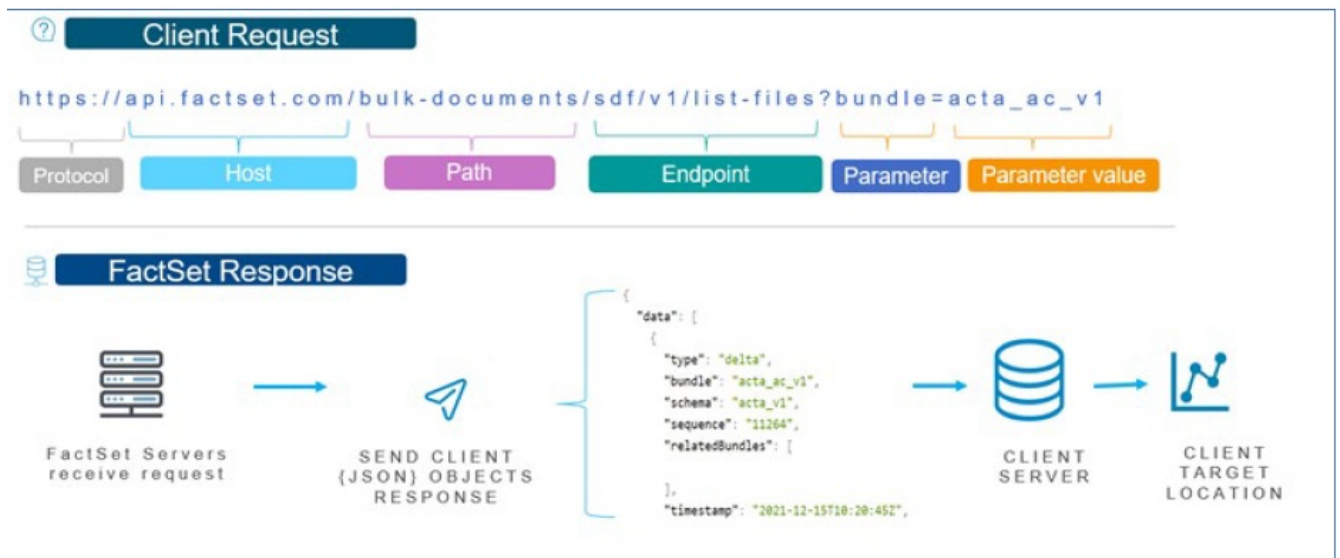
Client Request

https://api.factset.com/bulk-documents/sdf/v1/list-files?bundle=acta_ac_v1

Protocol

Host

Path

Endpoint

Parameter

Parameter value

FactSet Response

FactSet Servers receive request

SEND CLIENT {JSON} OBJECTS RESPONSE

{
"data": [
{
"type": "delta",
"bundle": "acta_ac_v1",
"schema": "acta_v1",
"sequence": "11264",
"relatedBundles": [

],
"timestamp": "2021-12-15T10:20:45Z",

CLIENT SERVER

CLIENT TARGET LOCATION